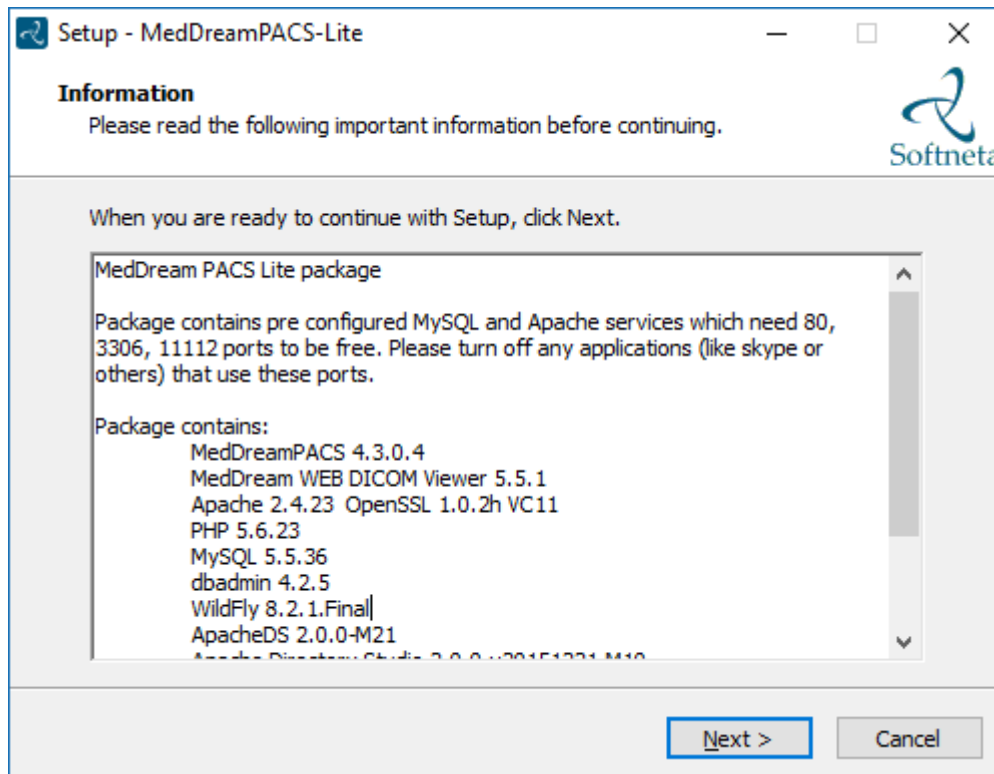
Setup - MedDreamPACS-Lite

Information
Please read the following important information before continuing.

Softneta

When you are ready to continue with Setup, click Next.

MedDream PACS Lite package

Package contains pre configured MySQL and Apache services which need 80, 3306, 11112 ports to be free. Please turn off any applications (like skype or others) that use these ports.

Package contains:
MedDreamPACS 4.3.0.4
MedDream WEB DICOM Viewer 5.5.1
Apache 2.4.23 OpenSSL 1.0.2h VC11
PHP 5.6.23
MySQL 5.5.36
dbadmin 4.2.5
WildFly 8.2.1.Final
ApacheDS 2.0.0-M21
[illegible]

Next >
Cancel